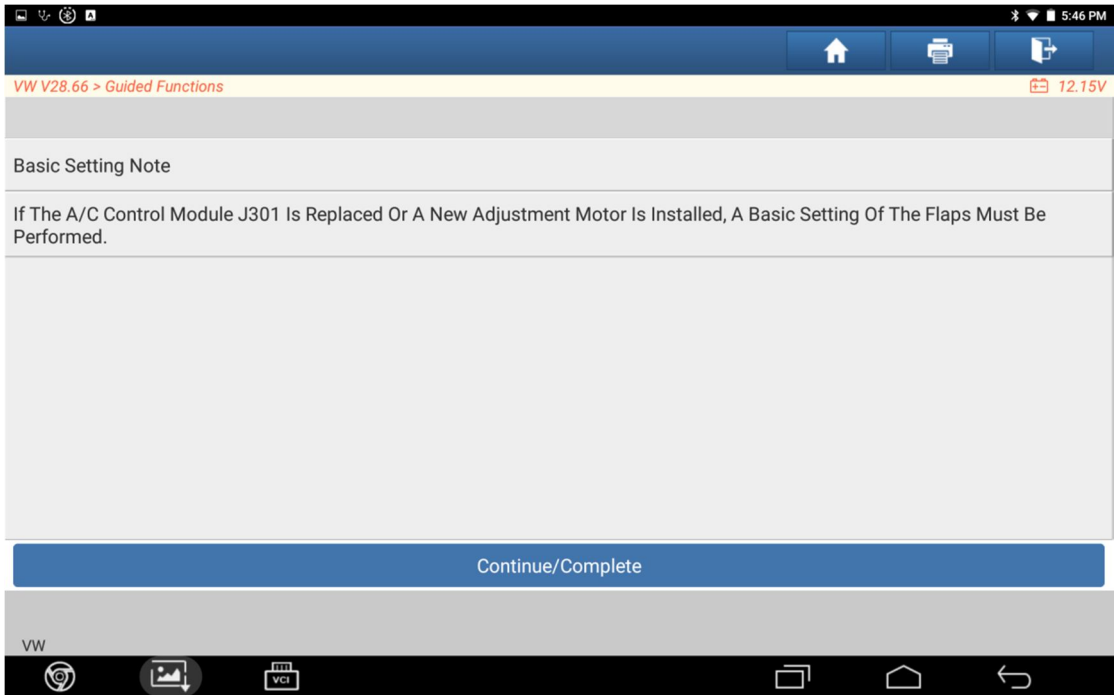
5:46 PM

VW V28.66 > Guided Functions

12.15V

Basic Setting Note

If The A/C Control Module J301 Is Replaced Or A New Adjustment Motor Is Installed, A Basic Setting Of The Flaps Must Be Performed.

Continue/Complete

VW

VCI